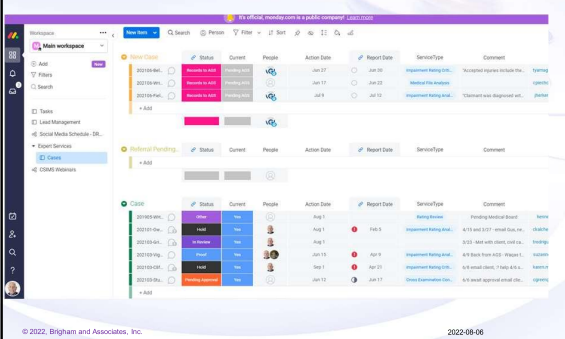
It's official, monday.com is a public company! Learn more

Workspace
Main workspace
Add
New
Filters
Search
Tasks
Lead Management
Social Media Schedule - SR...
Expert Services
Cases
CSRMS Webinars

New Item
Search
Person
Filter
Sort

New Case

| | Status | Current | People | Action Date | Report Date | ServiceType | Comment | |
|---|---|---|---|---|---|---|---|---|
| 202108-Bel... | Records to ASG | Pending ASG | | Jun 27 | Jun 30 | Impairment Rating Esti... | "Accepted injuries include the... | tyamag |
| 202106-Wil... | Records to ASG | Pending ASG | | Jun 17 | Jun 17 | Medical File Analysis | | cgerds |
| 202106-Fell... | Records to ASG | Pending ASG | | Jul 9 | Jul 12 | Impairment Rating Esti... | "Claimant was diagnosed wit... | jfarlon |

+ Add

Referral Pending...

| | Status | Current | People | Action Date | Report Date | ServiceType | Comment |
|---|---|---|---|---|---|---|---|

+ Add

Case

| | Status | Current | People | Action Date | Report Date | ServiceType | Comment | |
|---|---|---|---|---|---|---|---|---|
| 201905-Wh... | Other | Yes | | Aug 1 | | Rating Review | Pending Medical Board | fernm |
| 202101-Gw... | Hold | Yes | | Aug 1 | Feb 8 | Impairment Rating And... | 4/15 and 2/7 - email Gus, re... | rkatchu |
| 202103-Gri... | In Review | Yes | | Jun 20 | | Impairment Rating Esti... | 3/23 - Met with client, visit ca... | hrodrigu |
| 202103-Vig... | Proof | Yes | | Jun 15 | Apr 9 | Impairment Rating Esti... | 6/9 Back from IvD3 - Waypo f... | gsydney |
| 202105-Clif... | Hold | Yes | | Sep 1 | Jun 15 | Impairment Rating Esti... | 6/7 Email Cliff - 1 help 4/5 s... | karen.m |
| 202105-Ols... | Pending approval | Yes | | Aug 1 | Jun 17 | Cross Examination Con... | 6/6 await approval email cle... | cgrens |

+ Add

© 2022, Brigham and Associates, Inc.
2022-08-06